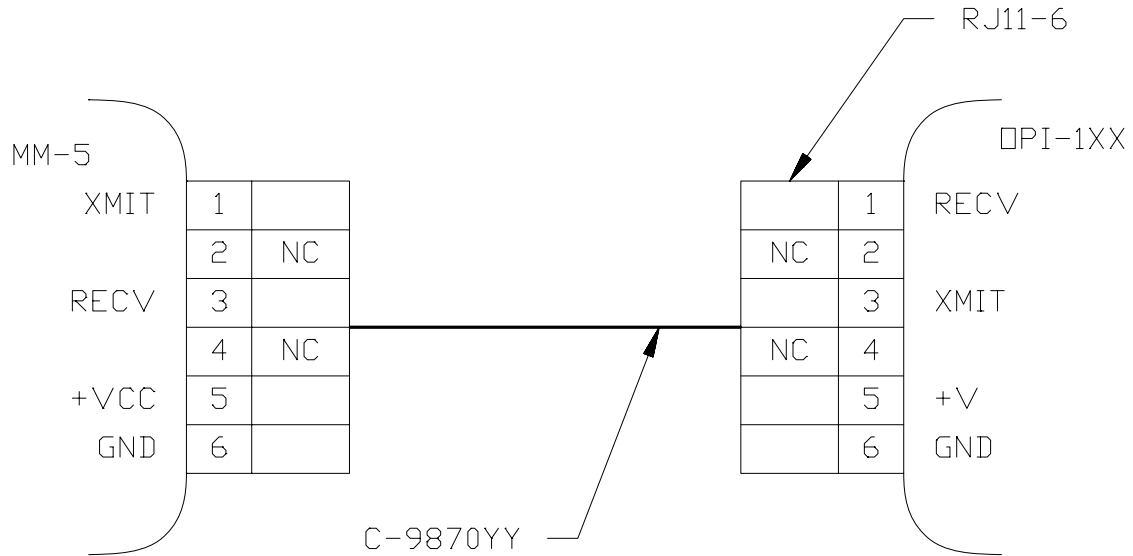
RJ11-6

MM-5

| XMIT | 1 | |
|---|---|---|
| | 2 | NC |
| RECV | 3 | |
| | 4 | NC |
| +VCC | 5 | |
| GND | 6 | |

OPI-1XX

| | 1 | RECV |
|---|---|---|
| NC | 2 | |
| | 3 | XMIT |
| NC | 4 | |
| | 5 | +V |
| | 6 | GND |

C-9870YY